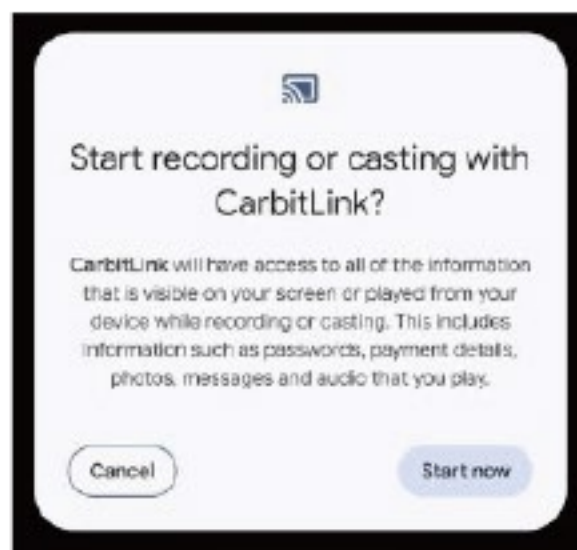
Start recording or casting with CarbitLink?

CarbitLink will have access to all of the information that is visible on your screen or played from your device while recording or casting. This includes information such as passwords, payment details, photos, messages and audio that you play.

Cancel

Start now